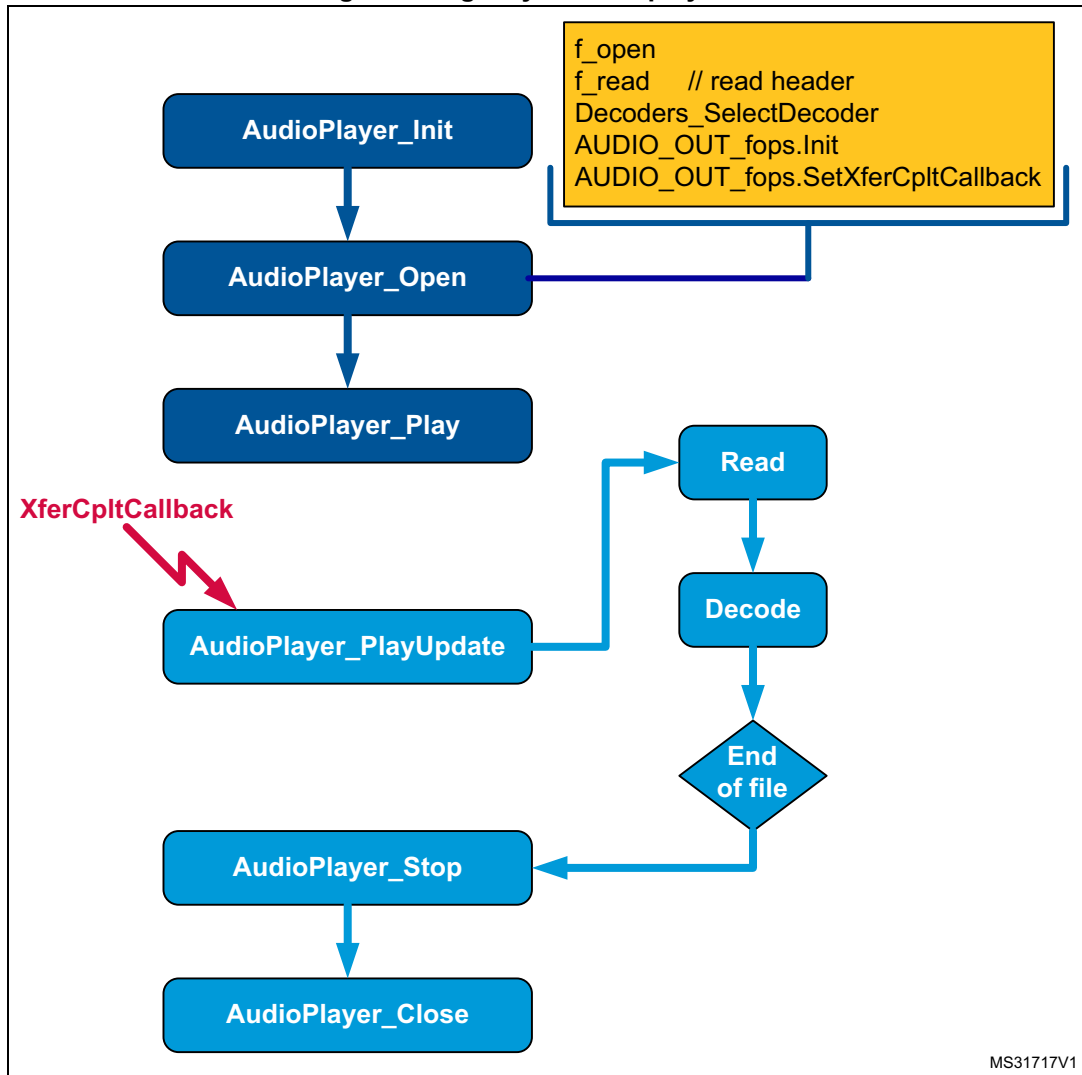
f_open
f_read // read header
Decoders_SelectDecoder
AUDIO_OUT_fops.Init
AUDIO_OUT_fops.SetXferCpltCallback

AudioPlayer_Init

AudioPlayer_Open

AudioPlayer_Play

XferCpltCallback

AudioPlayer_PlayUpdate

Read

Decode

End of file

AudioPlayer_Stop

AudioPlayer_Close

MS31717V1